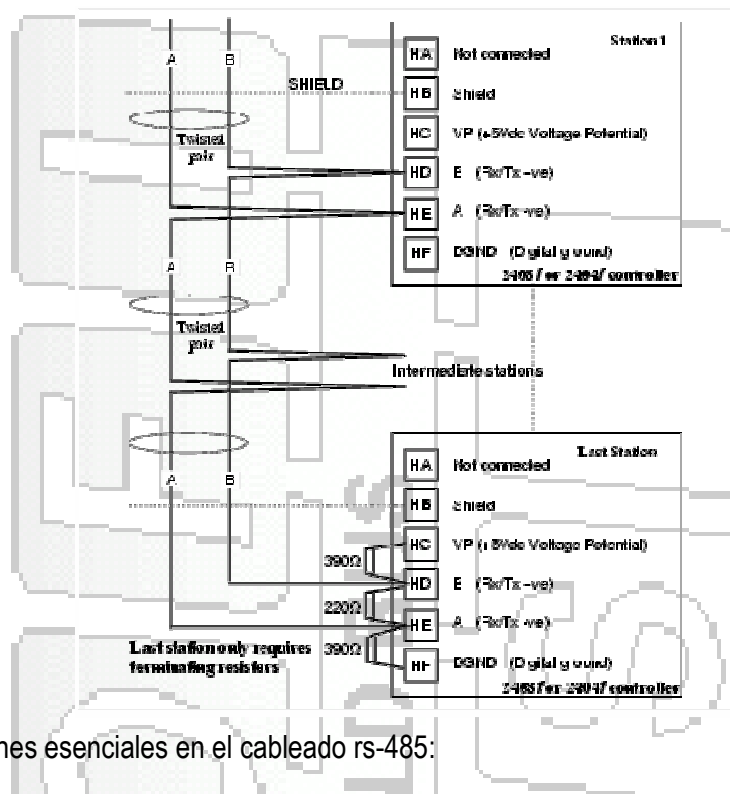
A B

SHIELD

Station 1

HA Not connected

HB Shield

HC VP (+5Vdc Voltage Potential)

HD B (Rx/Tx -ve)

HE A (Rx/Tx -ve)

HF DGND (Digital ground)

2408 / or 2404 controller

Twisted pair

A B

Twisted pair

Intermediate stations

A B

Last Station

HA Not connected

HB Shield

HC VP (+5Vdc Voltage Potential)

390Ω

HD B (Rx/Tx -ve)

220Ω

HE A (Rx/Tx -ve)

390Ω

HF DGND (Digital ground)

Last station only requires terminating resistors

2408 / or 2404 controller

nes esenciales en el cableado rs-485: